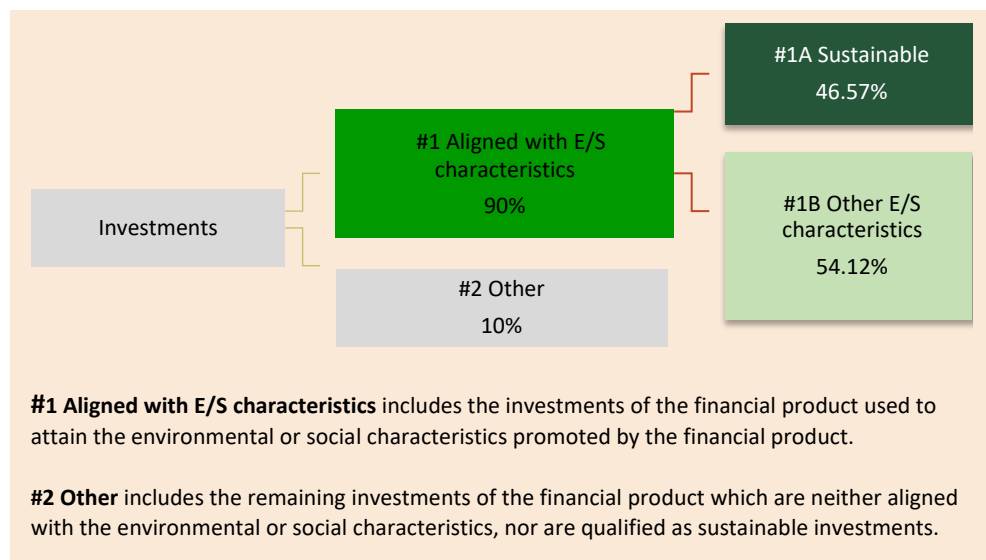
#1A Sustainable
46.57%

#1 Aligned with E/S characteristics
90%

Investments

#1B Other E/S characteristics
54.12%

#2 Other
10%

**#1 Aligned with E/S characteristics** includes the investments of the financial product used to attain the environmental or social characteristics promoted by the financial product.

**#2 Other** includes the remaining investments of the financial product which are neither aligned with the environmental or social characteristics, nor are qualified as sustainable investments.